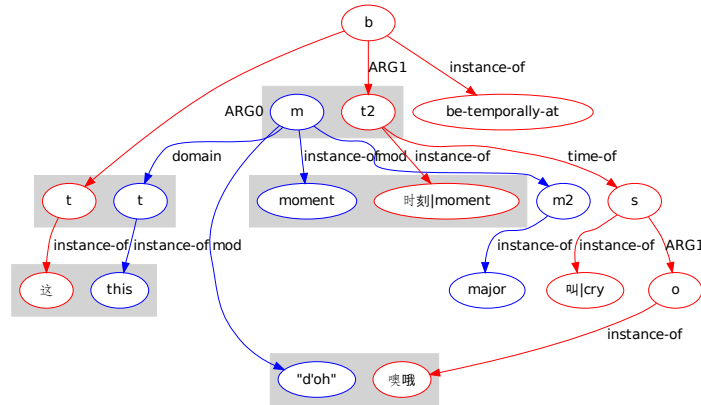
b
ARG1
instance-of
ARG0
m
t2
be-temporally-at
domain
instance-of
mod
instance-of
time-of
t
t
moment
时刻|moment
m2
s
instance-of
instance-of
mod
instance-of
instance-of
ARG1
这
this
major
叫|cry
o
instance-of
"d'oh"
噢哦